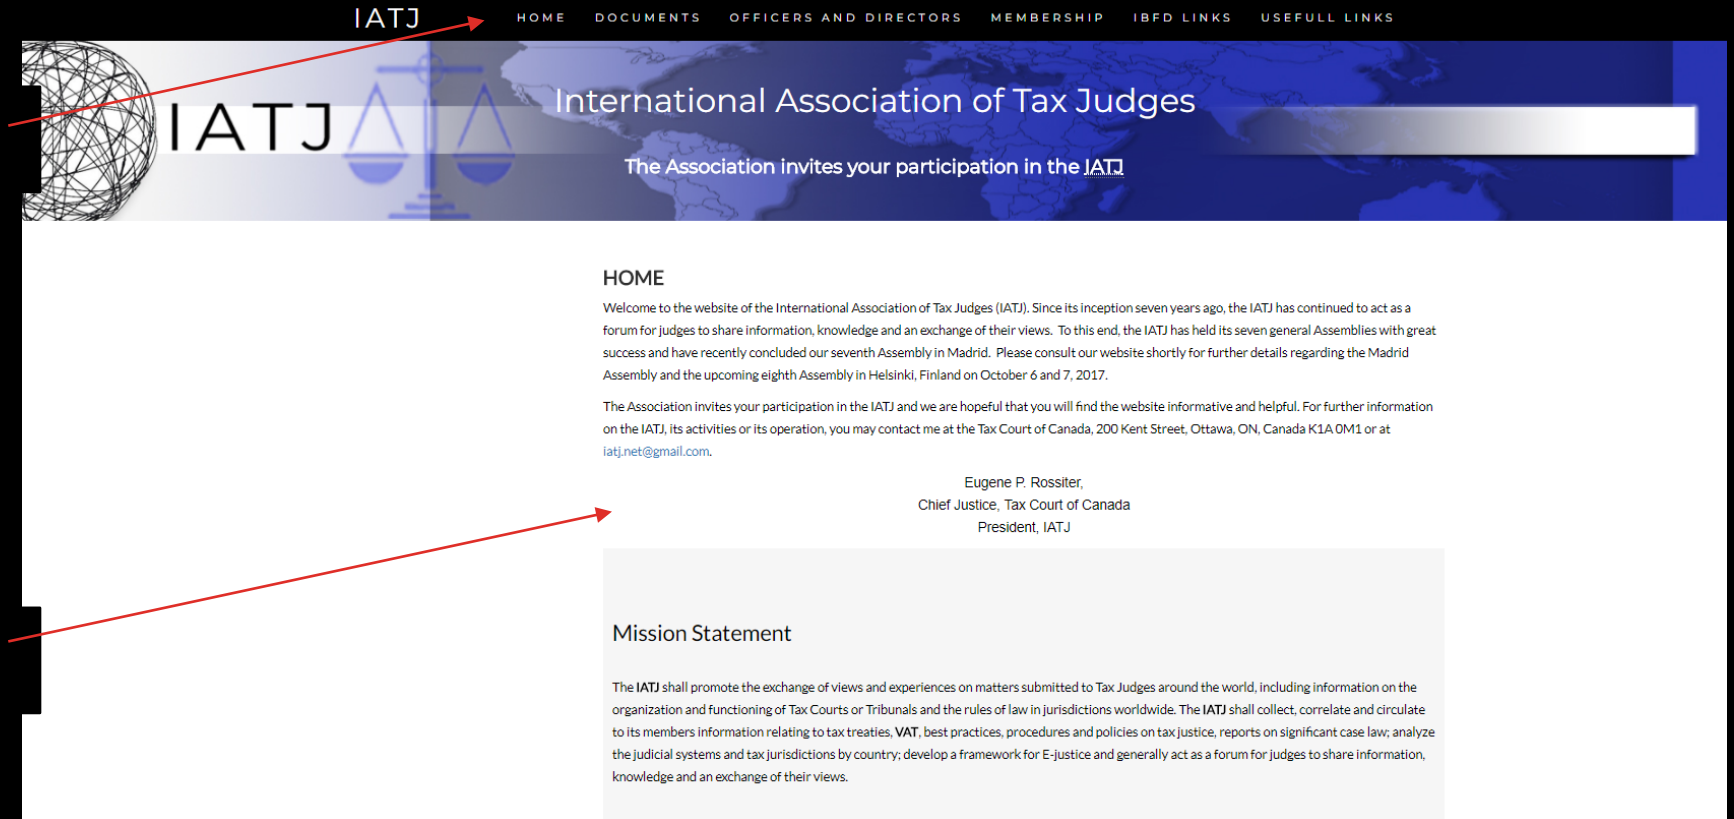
IATJ

HOME DOCUMENTS OFFICERS AND DIRECTORS MEMBERSHIP IBFD LINKS USEFULL LINKS

IATJ

International Association of Tax Judges

The Association invites your participation in the IATJ

HOME

Welcome to the website of the International Association of Tax Judges (IATJ). Since its inception seven years ago, the IATJ has continued to act as a forum for judges to share information, knowledge and an exchange of their views. To this end, the IATJ has held its seven general Assemblies with great success and have recently concluded our seventh Assembly in Madrid. Please consult our website shortly for further details regarding the Madrid Assembly and the upcoming eighth Assembly in Helsinki, Finland on October 6 and 7, 2017.

The Association invites your participation in the IATJ and we are hopeful that you will find the website informative and helpful. For further information on the IATJ, its activities or its operation, you may contact me at the Tax Court of Canada, 200 Kent Street, Ottawa, ON, Canada K1A 0M1 or at iatj.net@gmail.com.

Eugene P. Rossiter,
Chief Justice, Tax Court of Canada
President, IATJ

Mission Statement

The IATJ shall promote the exchange of views and experiences on matters submitted to Tax Judges around the world, including information on the organization and functioning of Tax Courts or Tribunals and the rules of law in jurisdictions worldwide. The IATJ shall collect, correlate and circulate to its members information relating to tax treaties, VAT, best practices, procedures and policies on tax justice, reports on significant case law; analyze the judicial systems and tax jurisdictions by country; develop a framework for E-justice and generally act as a forum for judges to share information, knowledge and an exchange of their views.